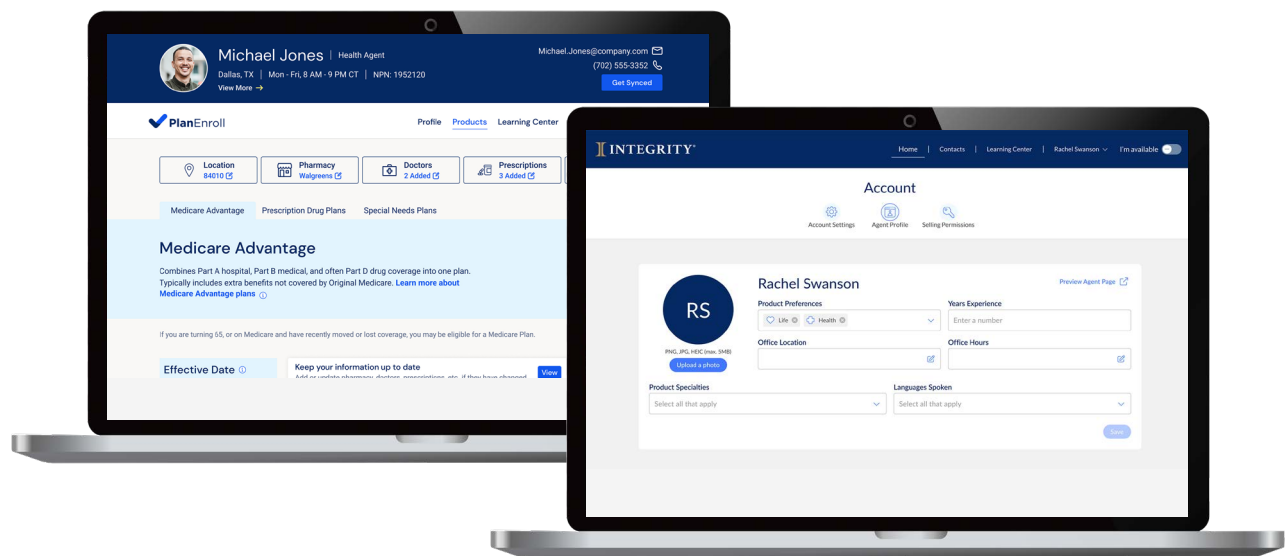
Michael Jones | Health Agent
Dallas, TX | Mon - Fri, 8 AM - 9 PM CT | NPN: 1952120
View More →

Michael.Jones@company.com
(702) 555-3352
Get Synced

PlanEnroll
Profile Products Learning Center

Location 84010
Pharmacy Walgreens
Doctors 2 Added
Prescriptions 3 Added

Medicare Advantage Prescription Drug Plans Special Needs Plans

Medicare Advantage
Combines Part A hospital, Part B medical, and often Part D drug coverage into one plan. Typically includes extra benefits not covered by Original Medicare. Learn more about Medicare Advantage plans

If you are turning 65, or on Medicare and have recently moved or lost coverage, you may be eligible for a Medicare Plan.

Effective Date
Keep your information up to date
Add or update pharmacy, doctors, prescriptions, etc. if they have changed
View

INTEGRITY
Home | Contacts | Learning Center | Rachel Swanson | I'm available

Account
Account Settings Agent Profile Selling Permissions

RS
PNG, JPG, HEIC (max. 5MB)
Upload a photo

Rachel Swanson
Preview Agent Page
Product Preferences
Life Health
Years Experience
Enter a number
Office Location
Office Hours
Product Specialties
Select all that apply
Languages Spoken
Select all that apply
Save